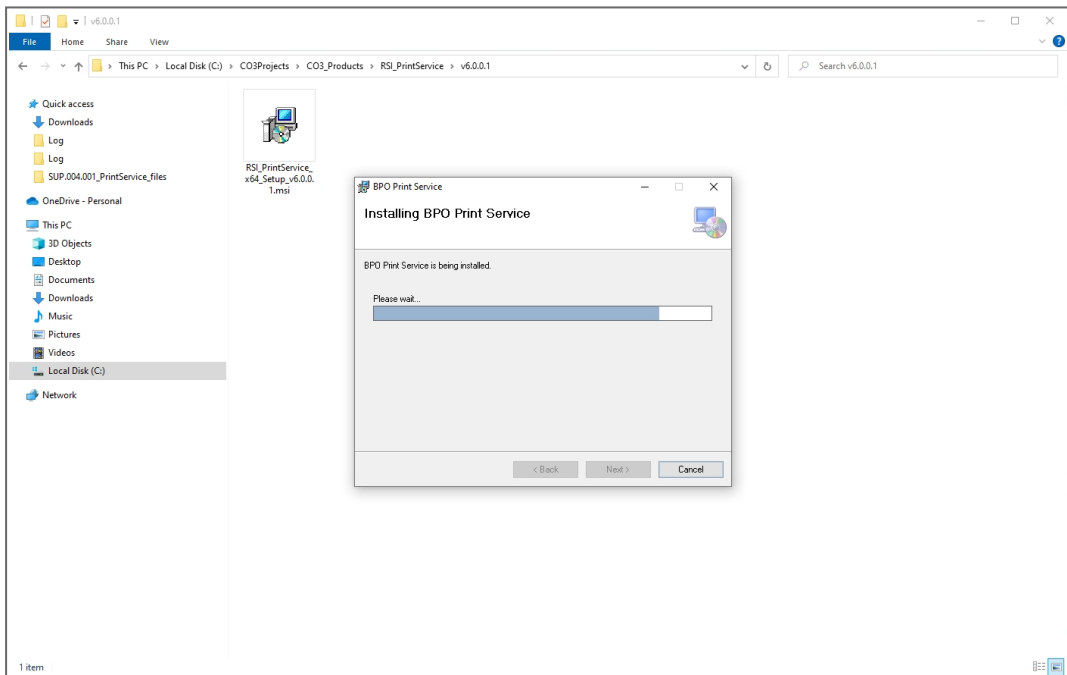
v6.0.0.1

File Home Share View

This PC > Local Disk (C:) > CO3Projects > CO3_Products > RSI_PrintService > v6.0.0.1

Search v6.0.0.1

Quick access
Downloads
Log
Log
SUP.004.001_PrintService_files
OneDrive - Personal
This PC
3D Objects
Desktop
Documents
Downloads
Music
Pictures
Videos
Local Disk (C:)
Network

RSI_PrintService_x64_Setup_v6.0.0.1.msi

BPO Print Service

Installing BPO Print Service

BPO Print Service is being installed.

Please wait...

< Back Next > Cancel

1 item